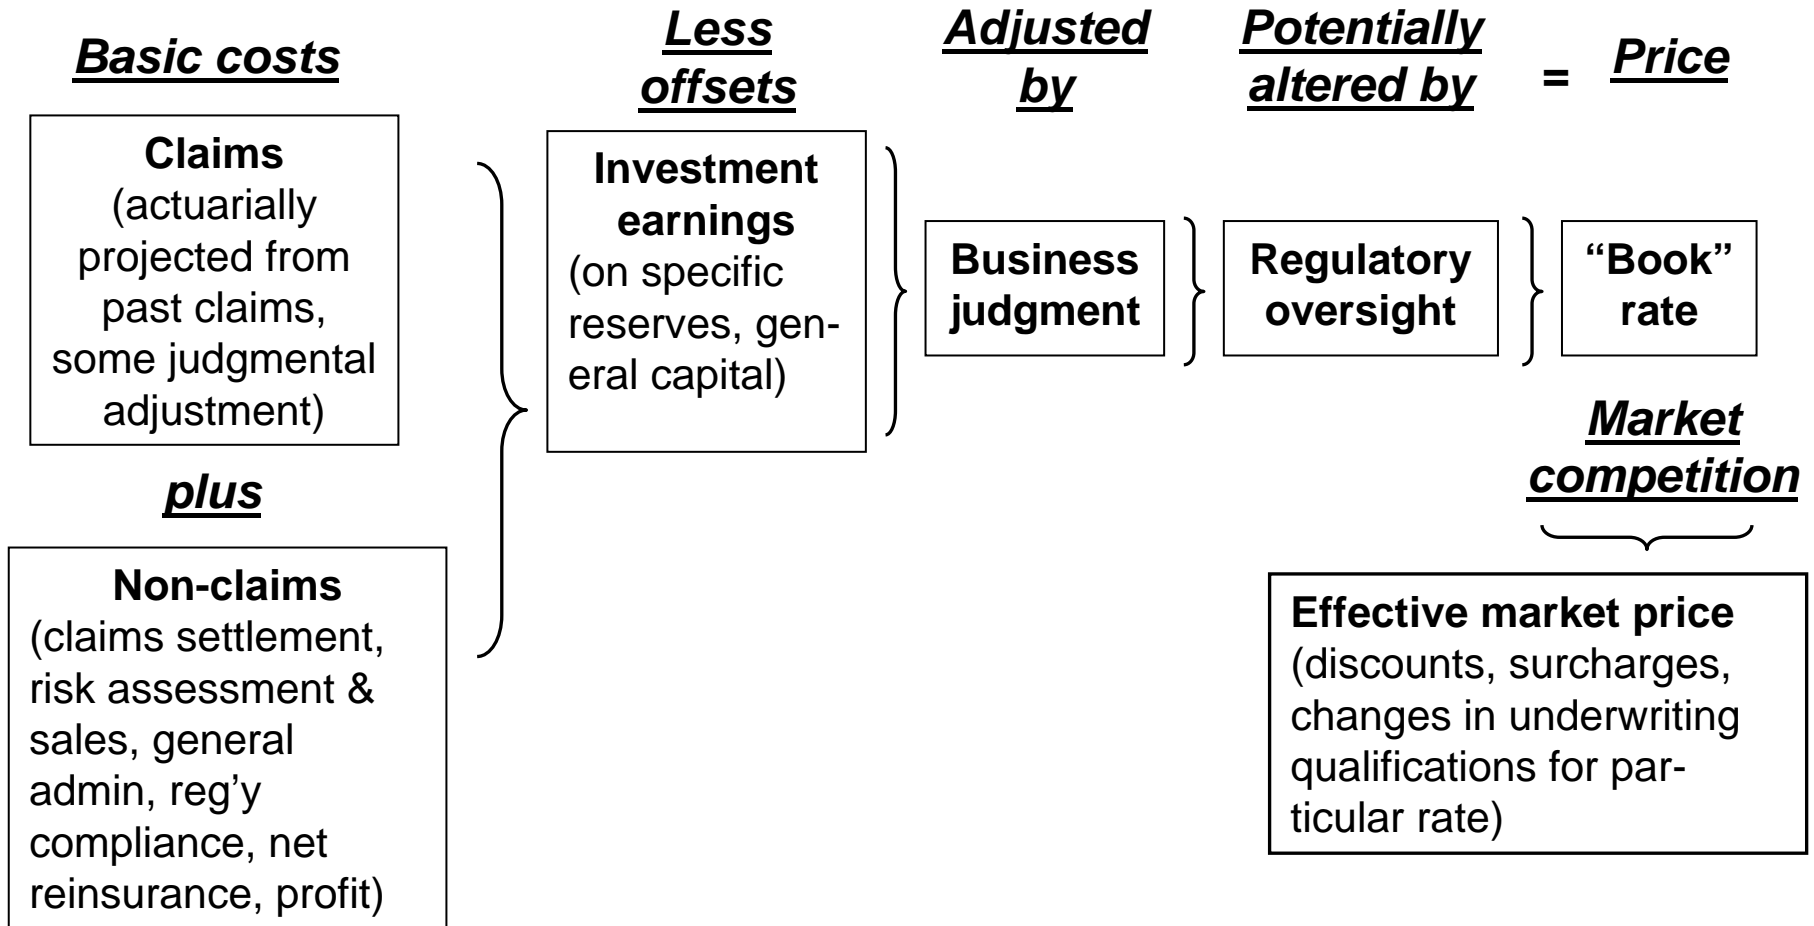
Basic costs

Less offsets

Adjusted by

Potentially altered by

=

Price

Claims
(actuarially projected from past claims, some judgmental adjustment)

plus

Non-claims
(claims settlement, risk assessment & sales, general admin, reg'y compliance, net reinsurance, profit)

Investment earnings
(on specific reserves, general capital)

Business judgment

Regulatory oversight

"Book" rate

Market competition

Effective market price
(discounts, surcharges, changes in underwriting qualifications for particular rate)